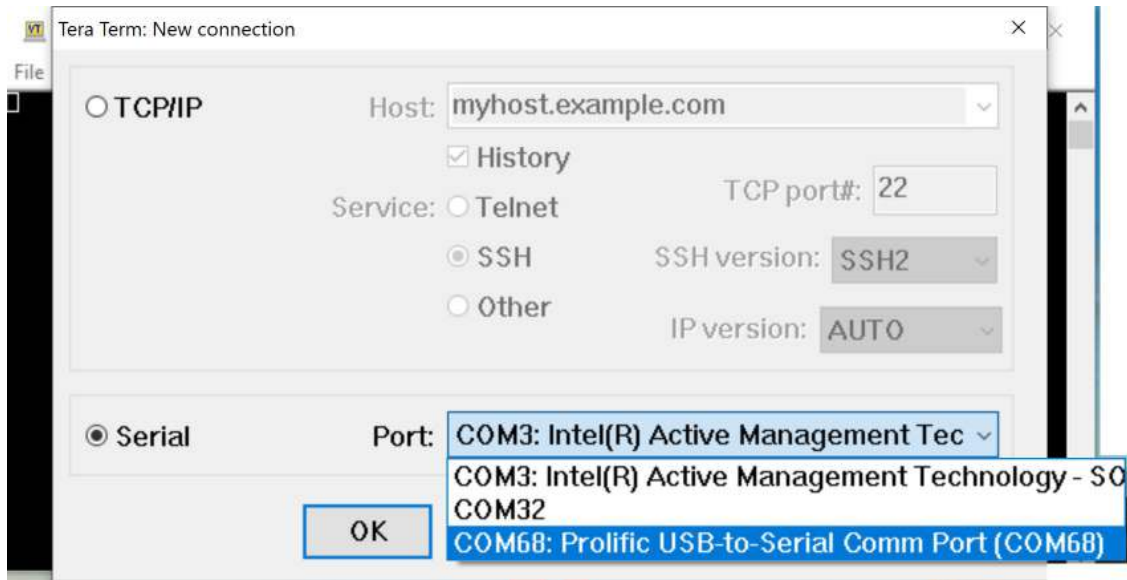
VT Tera Term: New connection ×

File

TCP/IP Host: myhost.example.com

History

Service: Telnet TCP port#: 22

SSH SSH version: SSH2

Other IP version: AUTO

Serial Port: COM3: Intel(R) Active Management Tec

COM3: Intel(R) Active Management Technology - SO
COM32
COM68: Prolific USB-to-Serial Comm Port (COM68)

OK